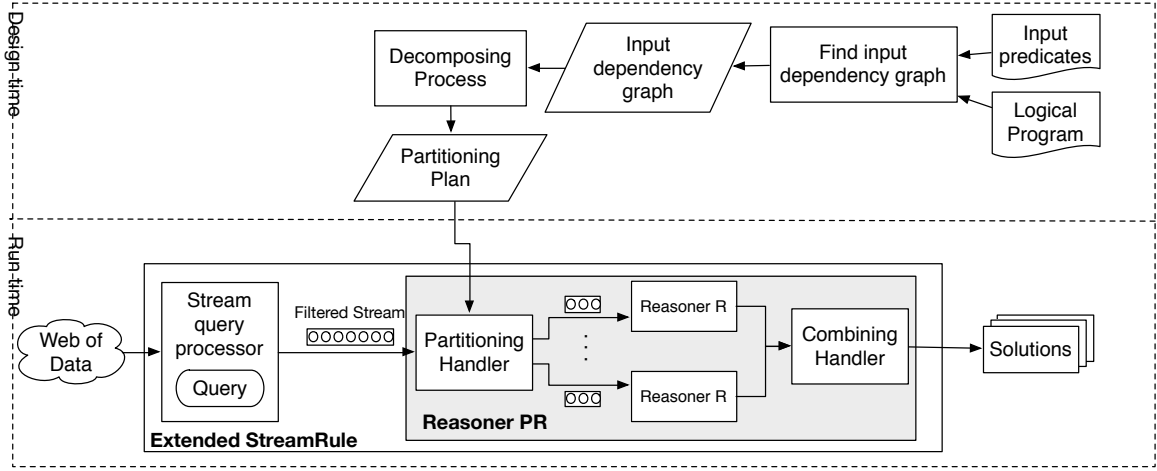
Design-time

Decomposing Process

Input dependency graph

Find input dependency graph

Input predicates

Logical Program

Partitioning Plan

Run-time

Web of Data

Stream query processor

Query

Filtered Stream

Partitioning Handler

Reasoner R

Reasoner R

Combining Handler

Solutions

Reasoner PR

Extended StreamRule